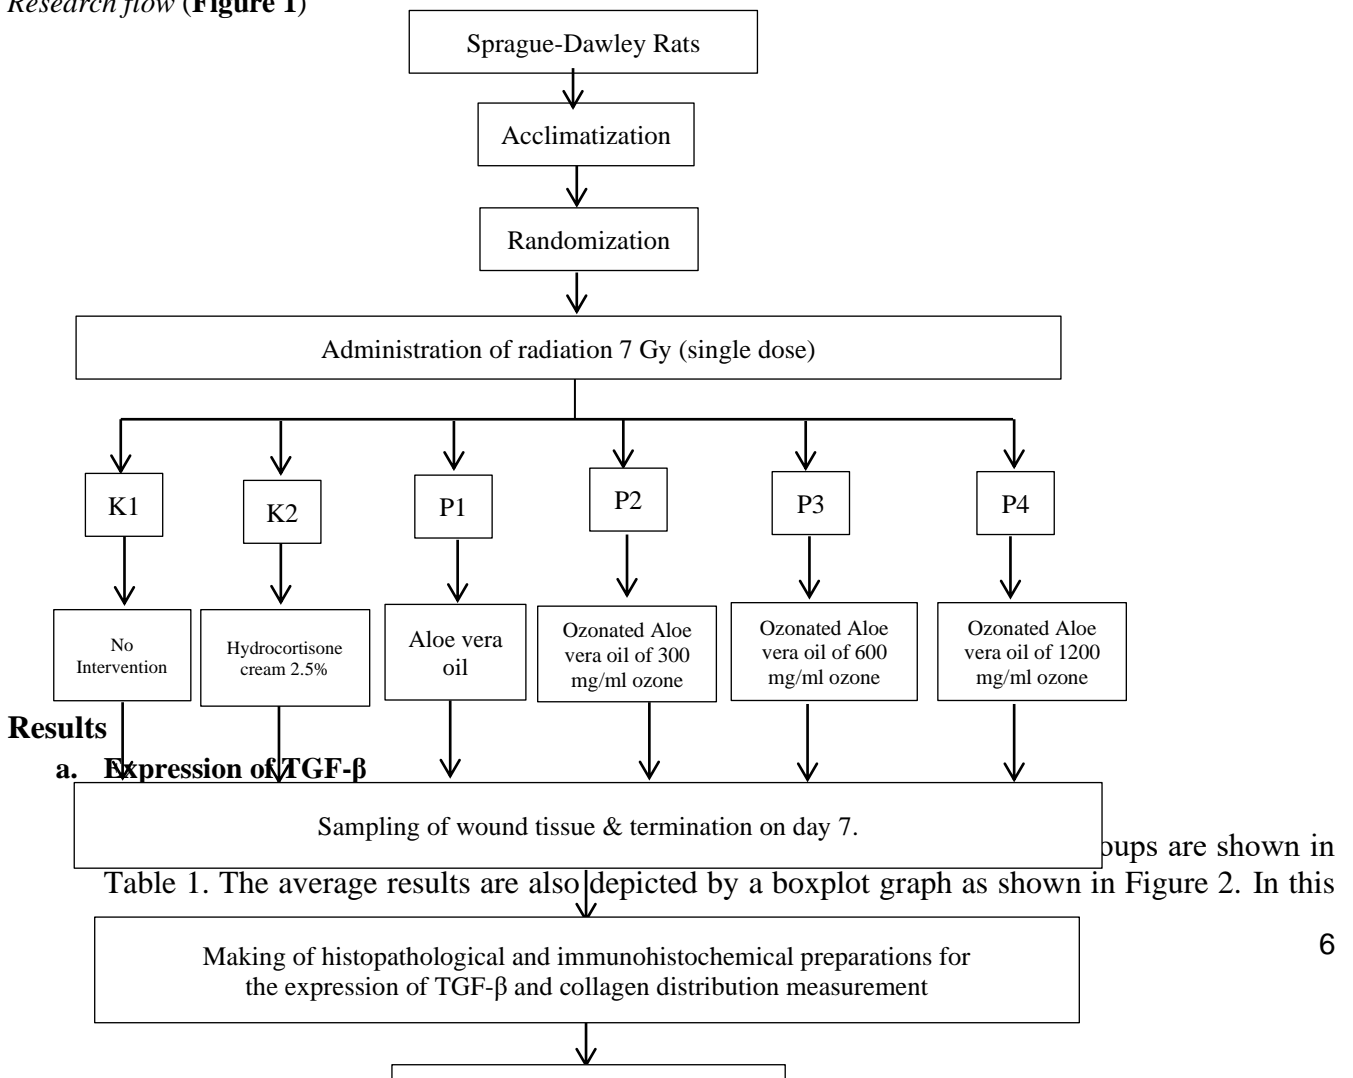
Research flow (Figure 1)

Sprague-Dawley Rats

Acclimatization

Randomization

Administration of radiation 7 Gy (single dose)

K1

K2

P1

P2

P3

P4

No Intervention

Hydrocortisone cream 2.5%

Aloe vera oil

Ozonated Aloe vera oil of 300 mg/ml ozone

Ozonated Aloe vera oil of 600 mg/ml ozone

Ozonated Aloe vera oil of 1200 mg/ml ozone

Results

a. Expression of TGF-β

Sampling of wound tissue & termination on day 7.

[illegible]ups are shown in Table 1. The average results are also depicted by a boxplot graph as shown in Figure 2. In this

Making of histopathological and immunohistochemical preparations for the expression of TGF-β and collagen distribution measurement

6